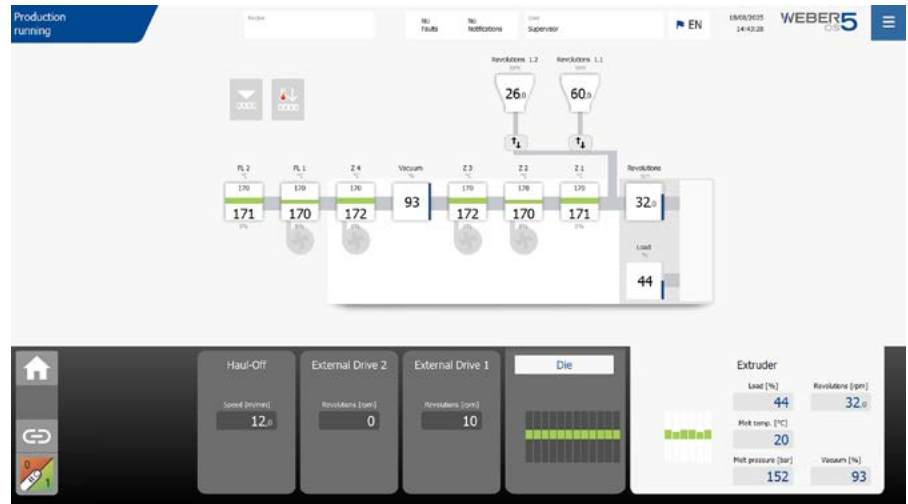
Production running

Recipe

No Faults

No Notifications

User
Supervisor

EN

18/08/2025
14:43:28

WEBER OS 5

Revolutions 1.2
rpm
26.0

Revolutions 1.1
rpm
60.0

FL 2
°C
170
171

FL 1
°C
170
170

Z 4
°C
170
172

Vacuum
%
93

Z 3
°C
170
172

Z 2
°C
170
170

Z 1
°C
170
171

Revolutions
rpm
32.0

Load
%
44

Haul-Off
Speed [m/min]
12.0

External Drive 2
Revolutions [rpm]
0

External Drive 1
Revolutions [rpm]
10

Die

Extruder
Load [%]
44
Revolutions [rpm]
32.0
Melt temp. [°C]
20
Melt pressure [bar]
152
Vacuum [%]
93

0
1